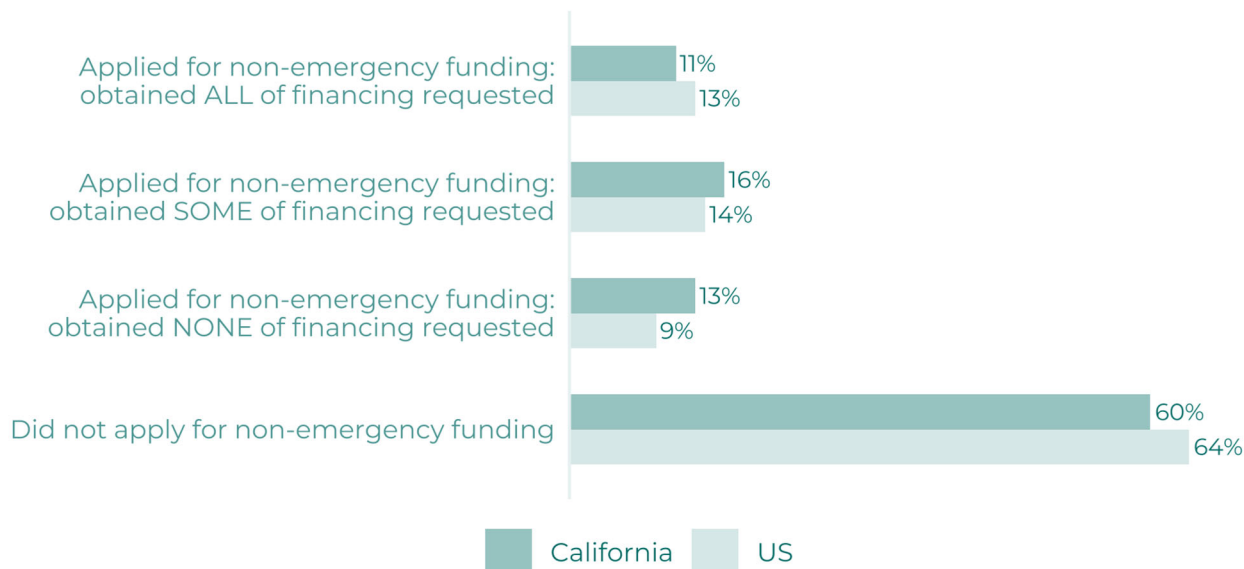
Applied for non-emergency funding: obtained ALL of financing requested
11%
13%

Applied for non-emergency funding: obtained SOME of financing requested
16%
14%

Applied for non-emergency funding: obtained NONE of financing requested
13%
9%

Did not apply for non-emergency funding
60%
64%

California
US